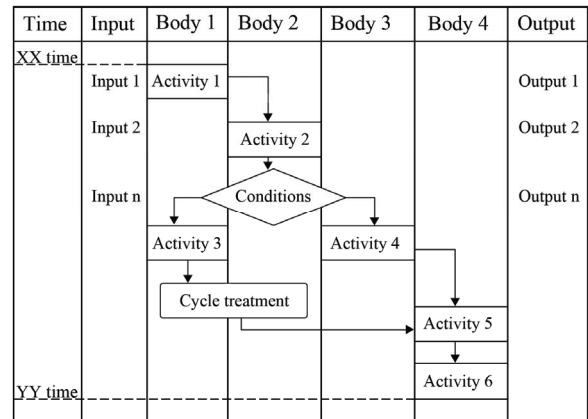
| Time | Input | Body 1 | Body 2 | Body 3 | Body 4 | Output |
|---|---|---|---|---|---|---|

XX time

Input 1

Activity 1

Output 1

Input 2

Activity 2

Output 2

Input n

Conditions

Output n

Activity 3

Activity 4

Cycle treatment

Activity 5

Activity 6

YY time